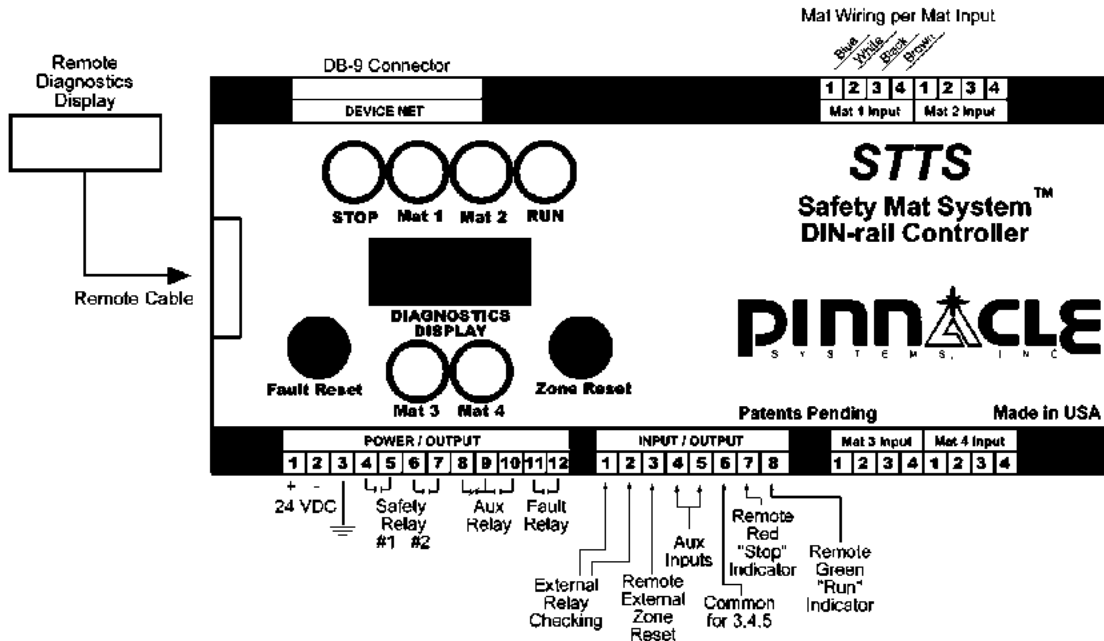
Mat Wiring per Mat Input

Blue White Black Brown

Remote Diagnostics Display

DB-9 Connector

DEVICE NET

1 2 3 4 1 2 3 4
Mat 1 Input Mat 2 Input

STTS

Safety Mat System™
DIN-rail Controller

STOP Mat 1 Mat 2 RUN

Remote Cable

DIAGNOSTICS DISPLAY

PINNACLE
SYSTEMS, INC

Fault Reset

Mat 3 Mat 4

Zone Reset

Patents Pending

Made in USA

POWER / OUTPUT

1 2 3 4 5 6 7 8 9 10 11 12

INPUT / OUTPUT

1 2 3 4 5 6 7 8

Mat 3 Input Mat 4 Input

1 2 3 4 1 2 3 4

+ -
24 VDC

Safety Relay
#1 #2

Aux Relay

Fault Relay

External Relay Checking

Remote External Zone Reset

Aux Inputs

Common for 3,4,5

Remote Red "Stop" Indicator

Remote Green "Run" Indicator